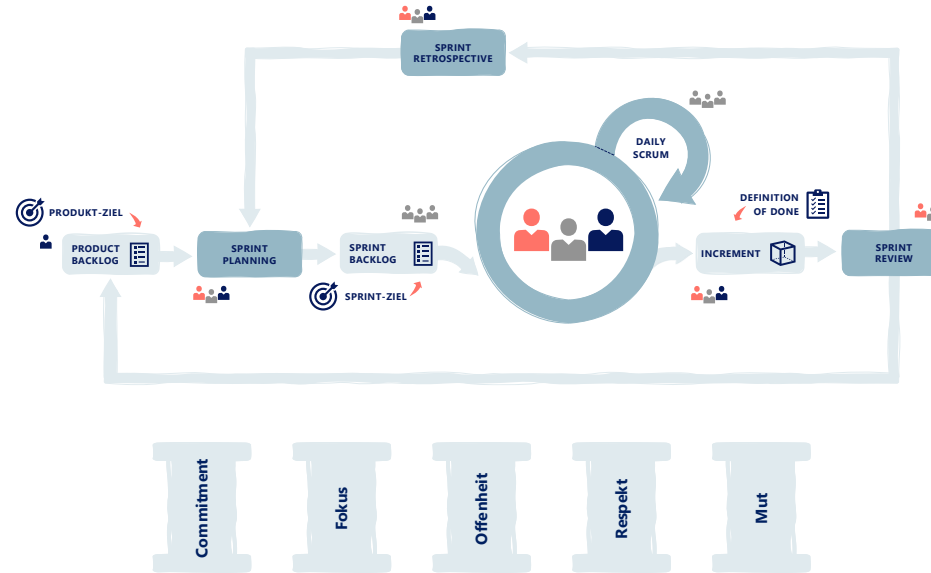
SPRINT RETROSPECTIVE

DAILY SCRUM

PRODUKT-ZIEL

PRODUCT BACKLOG

SPRINT PLANNING

SPRINT BACKLOG

SPRINT-ZIEL

DEFINITION OF DONE

INCREMENT

SPRINT REVIEW

Commitment

Fokus

Offenheit

Respekt

Mut